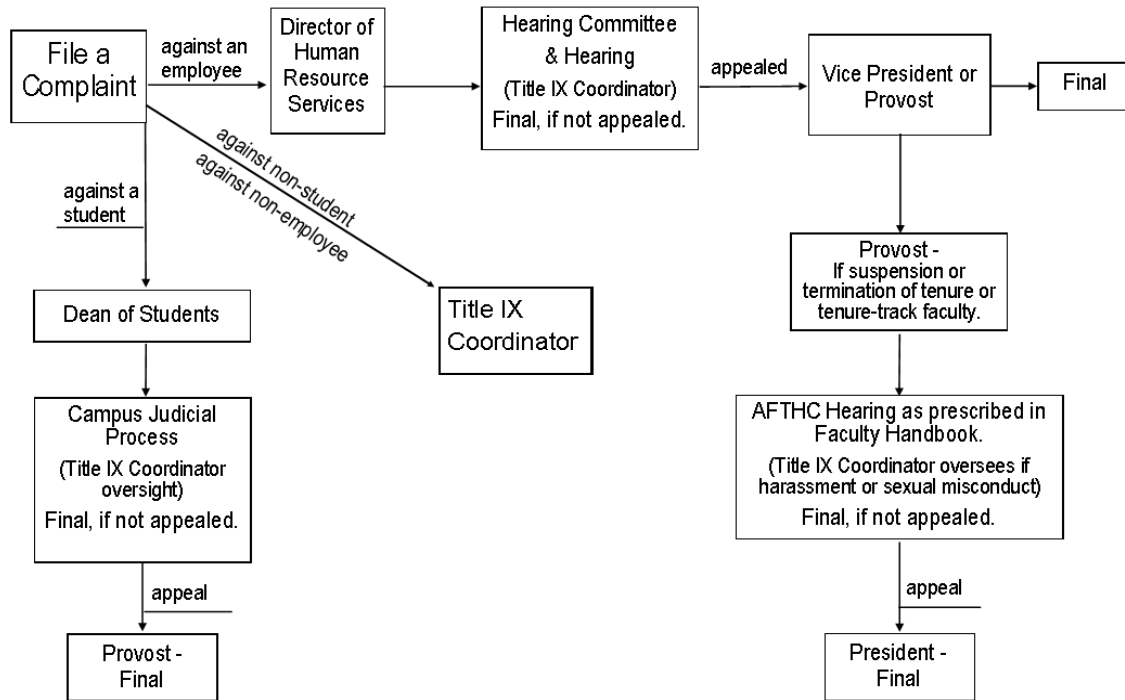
File a Complaint

against an employee

Director of Human Resource Services

Hearing Committee & Hearing
(Title IX Coordinator)
Final, if not appealed.

appealed

Vice President or Provost

Final

against non-student
against non-employee

against a student

Dean of Students

Title IX Coordinator

Campus Judicial Process
(Title IX Coordinator oversight)
Final, if not appealed.

appeal

Provost - Final

Provost -
If suspension or termination of tenure or tenure-track faculty.

AFTHC Hearing as prescribed in Faculty Handbook.
(Title IX Coordinator oversees if harassment or sexual misconduct)
Final, if not appealed.

appeal

President - Final